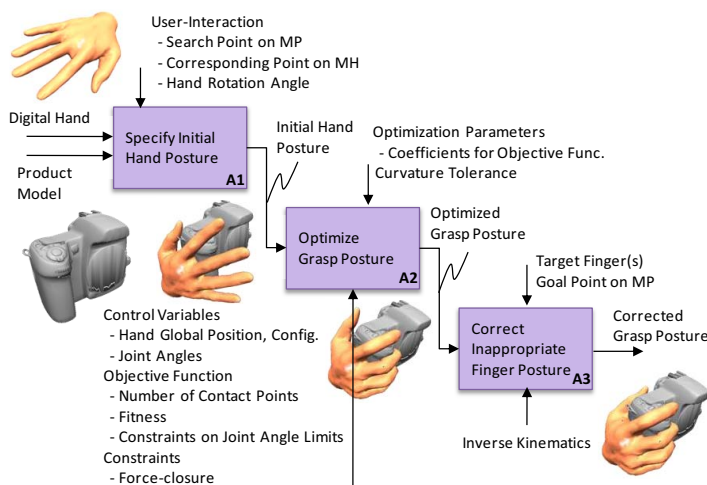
User-Interaction
- Search Point on MP
- Corresponding Point on MH
- Hand Rotation Angle

Digital Hand

Product Model

Specify Initial Hand Posture
A1

Initial Hand Posture

Optimization Parameters
- Coefficients for Objective Func.
Curvature Tolerance

Optimize Grasp Posture
A2

Optimized Grasp Posture

Target Finger(s)
Goal Point on MP

Correct Inappropriate Finger Posture
A3

Corrected Grasp Posture

Control Variables
- Hand Global Position, Config.
- Joint Angles
Objective Function
- Number of Contact Points
- Fitness
- Constraints on Joint Angle Limits
Constraints
- Force-closure

Inverse Kinematics